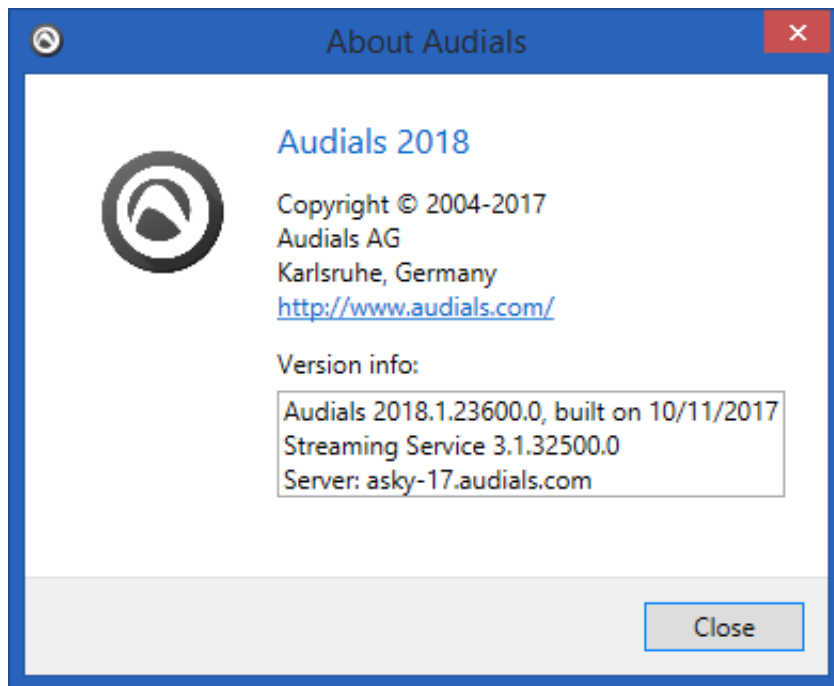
About Audials

×

Audials 2018

Copyright © 2004-2017
Audials AG
Karlsruhe, Germany
http://www.audials.com/

Version info:

Audials 2018.1.23600.0, built on 10/11/2017
Streaming Service 3.1.32500.0
Server: asky-17.audials.com

Close